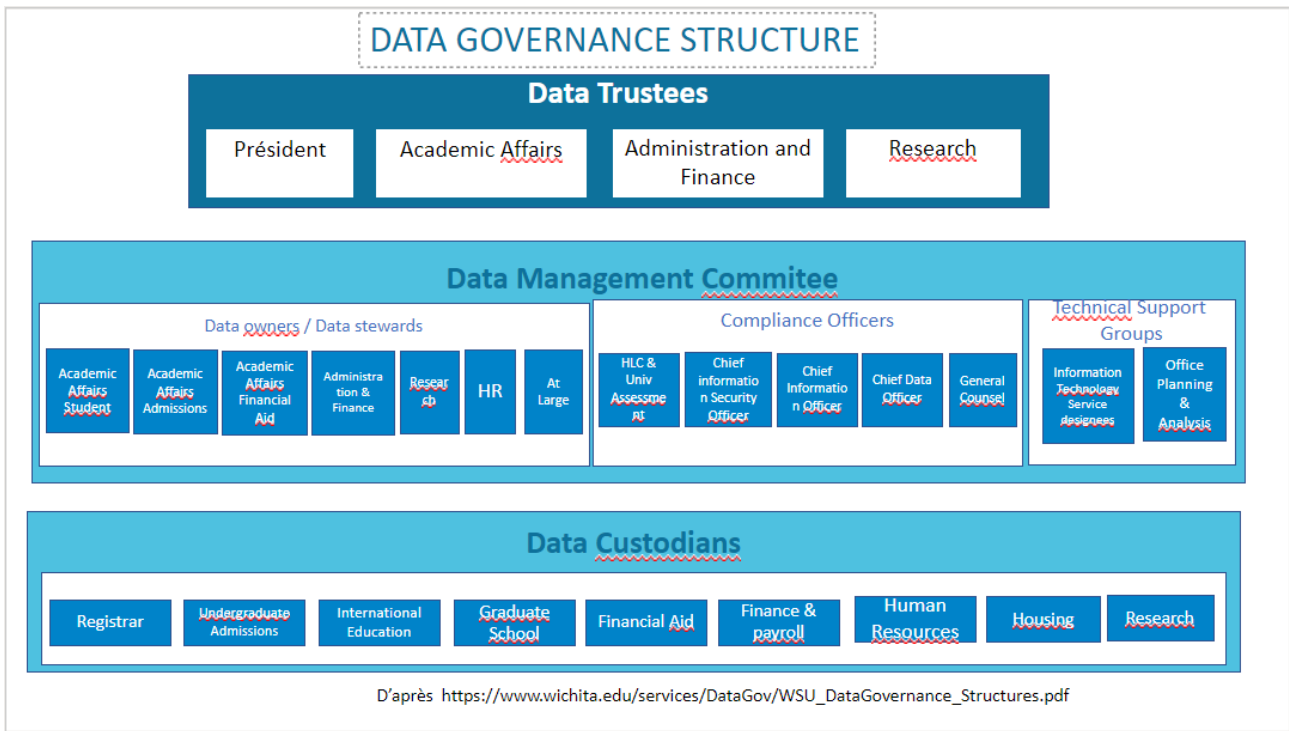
DATA GOVERNANCE STRUCTURE

Data Trustees

Président

Academic Affairs

Administration and Finance

Research

Data Management Commitee

Data owners / Data stewards

Academic Affairs Student

Academic Affairs Admissions

Academic Affairs Financial Aid

Administration & Finance

Research

HR

At Large

Compliance Officers

HLC & Univ Assessment

Chief information Security Officer

Chief Information Officer

Chief Data Officer

General Counsel

Technical Support Groups

Information Technology Service designees

Office Planning & Analysis

Data Custodians

Registrar

Undergraduate Admissions

International Education

Graduate School

Financial Aid

Finance & payroll

Human Resources

Housing

Research

D'après https://www.wichita.edu/services/DataGov/WSU_DataGovernance_Structures.pdf